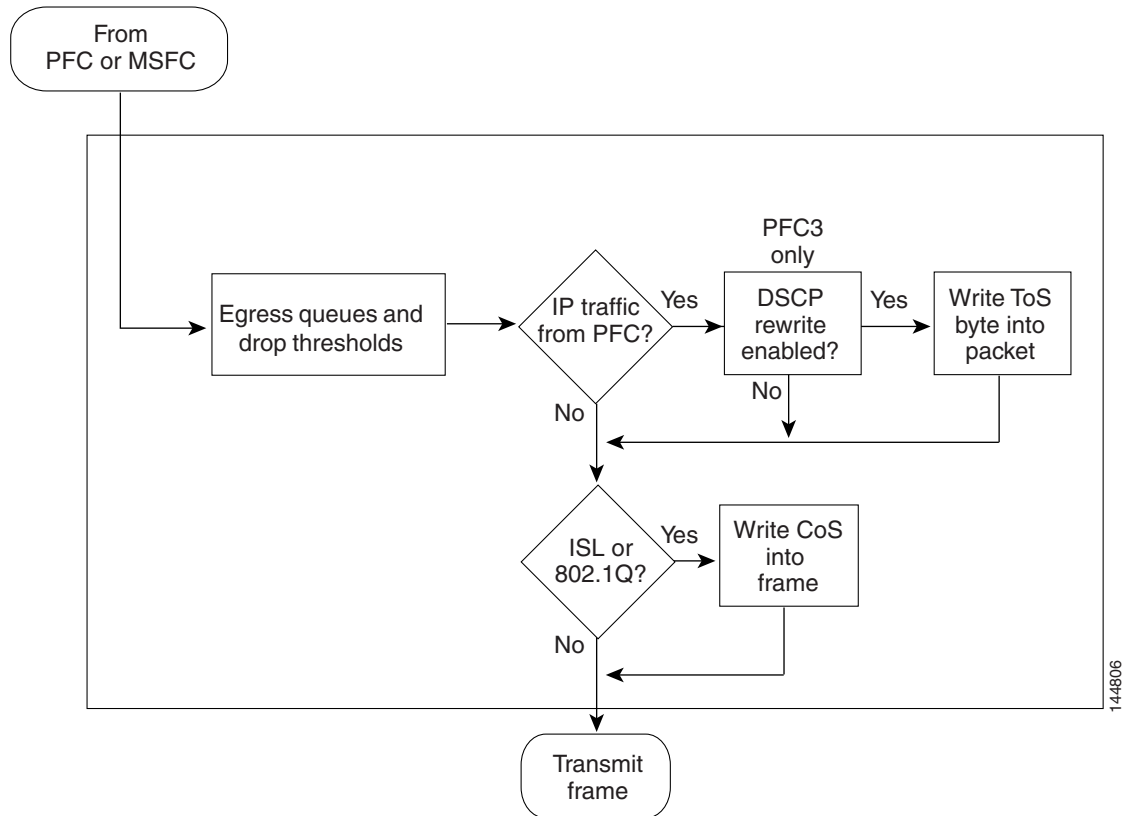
From
PFC or MSFC

Egress queues and drop thresholds

IP traffic from PFC?

Yes

No

PFC3 only

DSCP rewrite enabled?

Yes

No

Write ToS byte into packet

ISL or 802.1Q?

Yes

No

Write CoS into frame

Transmit frame

144806